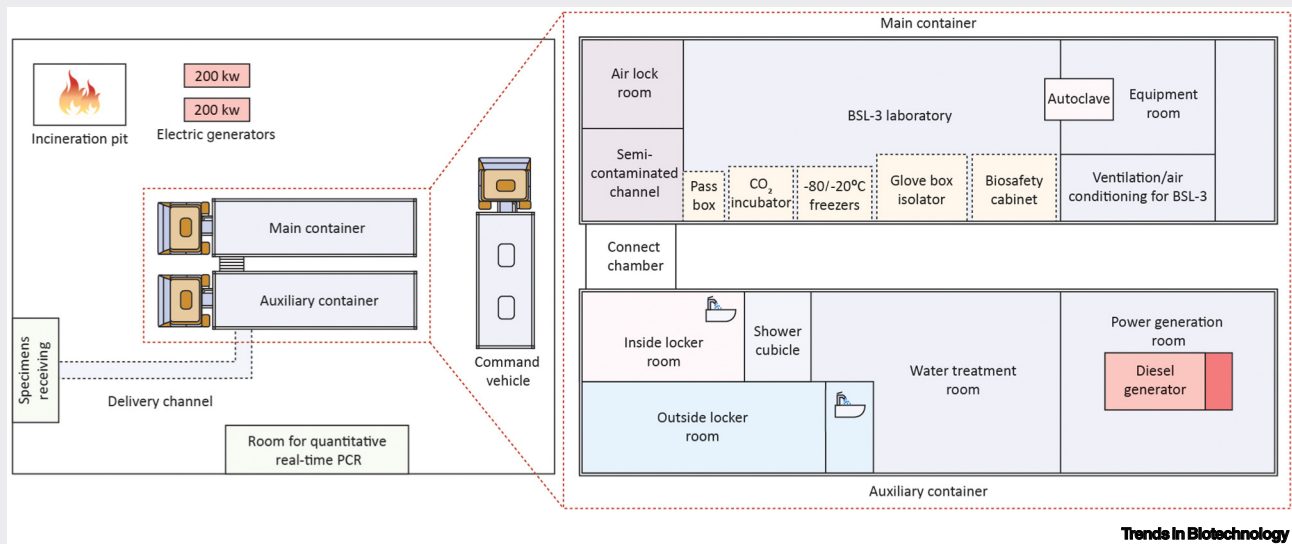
Incineration pit

200 kw

200 kw

Electric generators

Main container

Auxiliary container

Specimens receiving

Delivery channel

Room for quantitative real-time PCR

Command vehicle

Main container

Air lock room

BSL-3 laboratory

Autoclave

Equipment room

Semi-contaminated channel

Pass box

$CO_2$ incubator

-80/-20ºC freezers

Glove box isolator

Biosafety cabinet

Ventilation/air conditioning for BSL-3

Connect chamber

Inside locker room

Shower cubicle

Water treatment room

Power generation room

Diesel generator

Outside locker room

Auxiliary container

Trends in Biotechnology